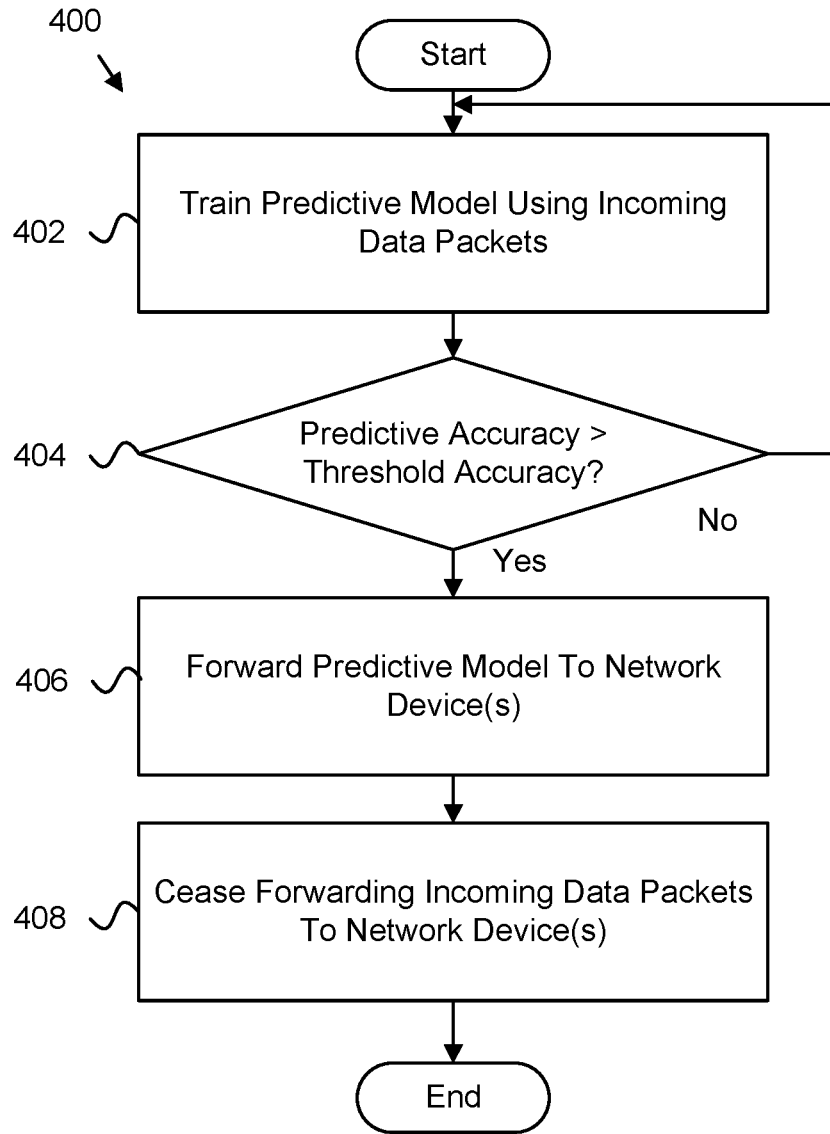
400

Start

402 Train Predictive Model Using Incoming Data Packets

404 Predictive Accuracy > Threshold Accuracy?

No

Yes

406 Forward Predictive Model To Network Device(s)

408 Cease Forwarding Incoming Data Packets To Network Device(s)

End